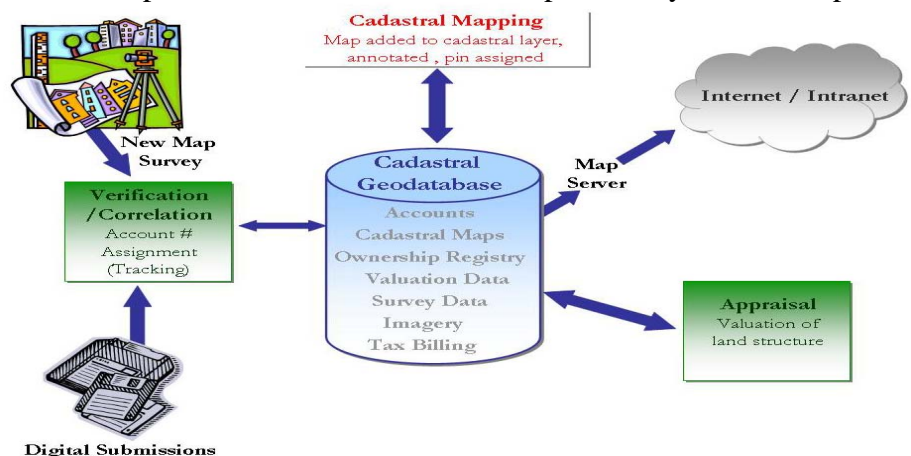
Cadastral Mapping
Map added to cadastral layer, annotated , pin assigned

New Map Survey

Verification /Correlation
Account # Assignment (Tracking)

Cadastral Geodatabase
Accounts
Cadastral Maps
Ownership Registry
Valuation Data
Survey Data
Imagery
Tax Billing

Map Server

Internet / Intranet

Appraisal
Valuation of land structure

Digital Submissions